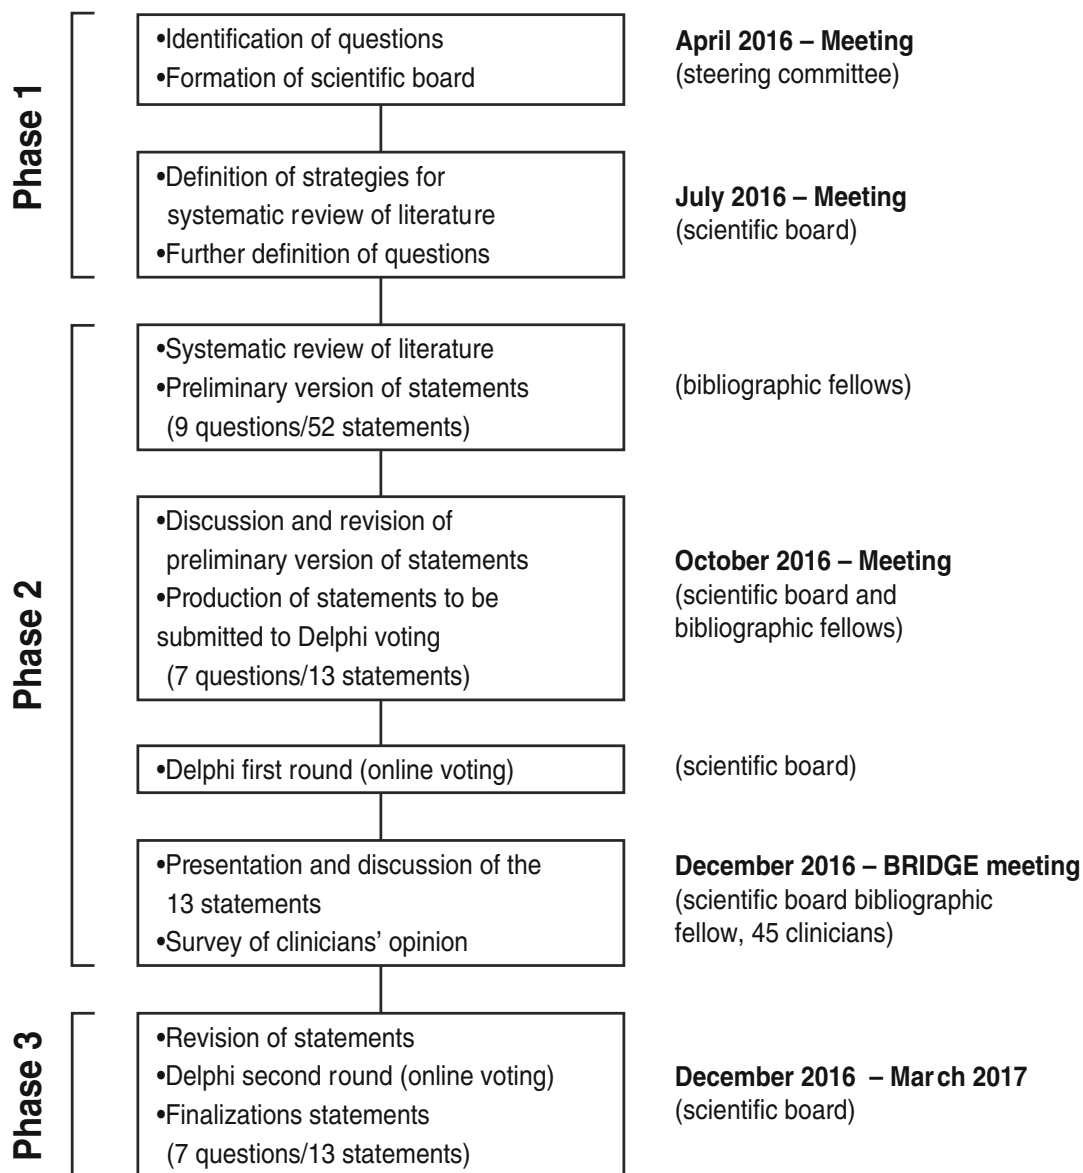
Phase 1

•Identification of questions
•Formation of scientific board

April 2016 – Meeting
(steering committee)

•Definition of strategies for systematic review of literature
•Further definition of questions

July 2016 – Meeting
(scientific board)

Phase 2

•Systematic review of literature
•Preliminary version of statements (9 questions/52 statements)

(bibliographic fellows)

•Discussion and revision of preliminary version of statements
•Production of statements to be submitted to Delphi voting (7 questions/13 statements)

October 2016 – Meeting
(scientific board and bibliographic fellows)

•Delphi first round (online voting)

(scientific board)

•Presentation and discussion of the 13 statements
•Survey of clinicians' opinion

December 2016 – BRIDGE meeting
(scientific board bibliographic fellow, 45 clinicians)

Phase 3

•Revision of statements
•Delphi second round (online voting)
•Finalizations statements (7 questions/13 statements)

December 2016 – March 2017
(scientific board)